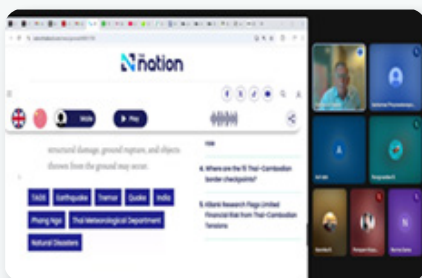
nation

Male

Play

structural damage, ground ruptures, and objects thrown from the ground may occur.

TAGS Earthquake Tremor Quake India

Phang Nga Thai Meteorological Department

Natural Disasters

4. Where are the 11 Thai-Cambodian border checkpoints?

5. Kitiarsi Research Flags Limited Financial Risk from Thai-Cambodian Tensions